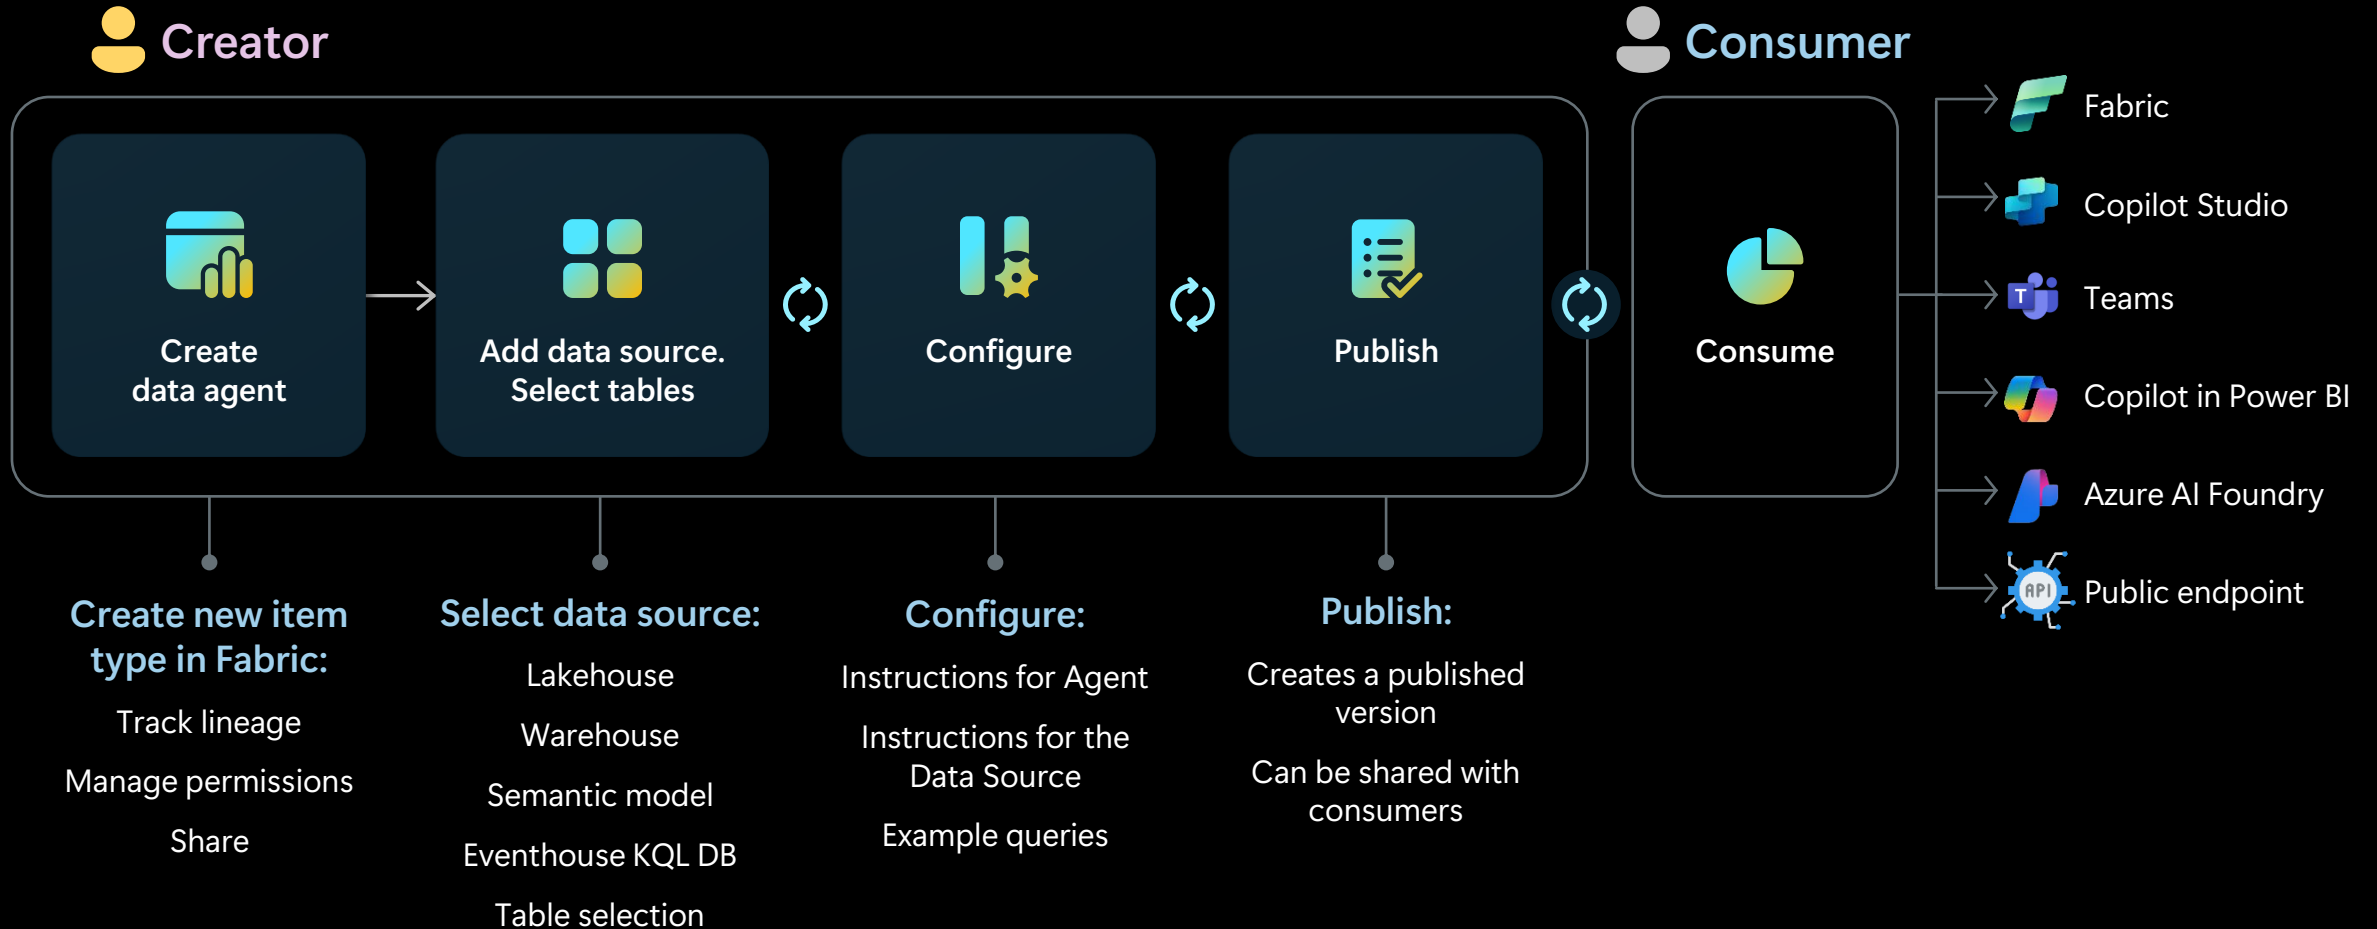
Creator

Consumer

Create data agent

Add data source. Select tables

Configure

Publish

Consume

Fabric

Copilot Studio

Teams

Copilot in Power BI

Azure AI Foundry

Public endpoint

Create new item type in Fabric:

Track lineage

Manage permissions

Share

Select data source:

Lakehouse

Warehouse

Semantic model

Eventhouse KQL DB

Table selection

Configure:

Instructions for Agent

Instructions for the Data Source

Example queries

Publish:

Creates a published version

Can be shared with consumers